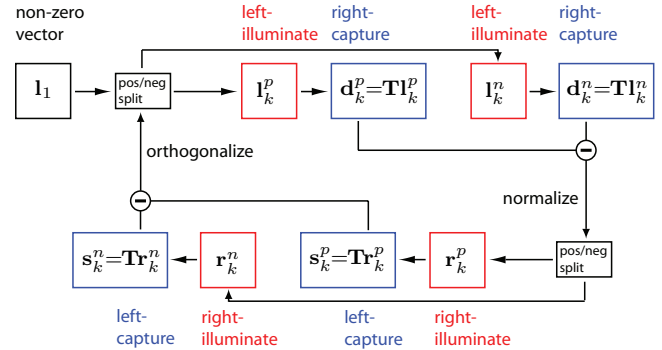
non-zero vector

left-illuminate

right-capture

left-illuminate

right-capture

$\mathbf{l}_1$

pos/neg split

$\mathbf{l}_k^p$

$\mathbf{d}_k^p = \mathbf{T}\mathbf{l}_k^p$

$\mathbf{l}_k^n$

$\mathbf{d}_k^n = \mathbf{T}\mathbf{l}_k^n$

orthogonalize

normalize

pos/neg split

$\mathbf{s}_k^n = \mathbf{T}\mathbf{r}_k^n$

$\mathbf{r}_k^n$

$\mathbf{s}_k^p = \mathbf{T}\mathbf{r}_k^p$

$\mathbf{r}_k^p$

left-capture

right-illuminate

left-capture

right-illuminate